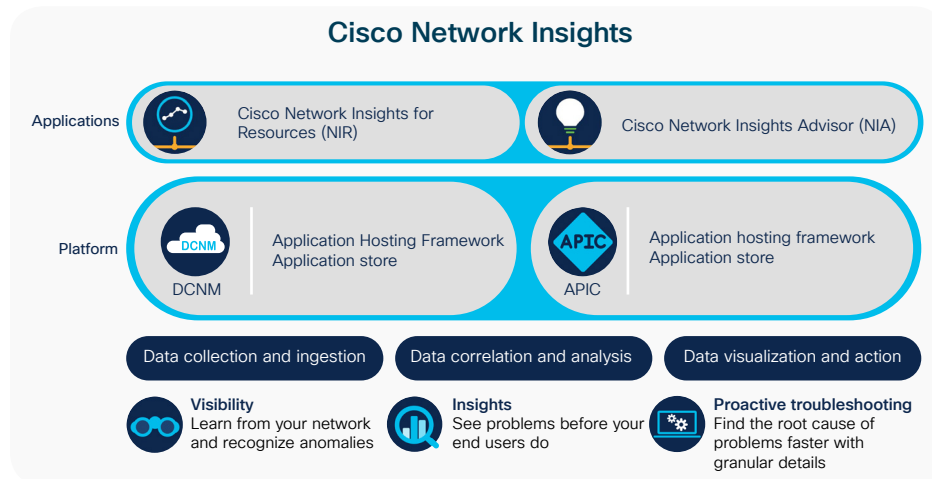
Cisco Network Insights

Applications

Cisco Network Insights for Resources (NIR)

Cisco Network Insights Advisor (NIA)

Platform

DCNM

DCNM

Application Hosting Framework
Application store

APIC

APIC

Application hosting framework
Application store

Data collection and ingestion

Data correlation and analysis

Data visualization and action

Visibility
Learn from your network and recognize anomalies

Insights
See problems before your end users do

Proactive troubleshooting
Find the root cause of problems faster with granular details